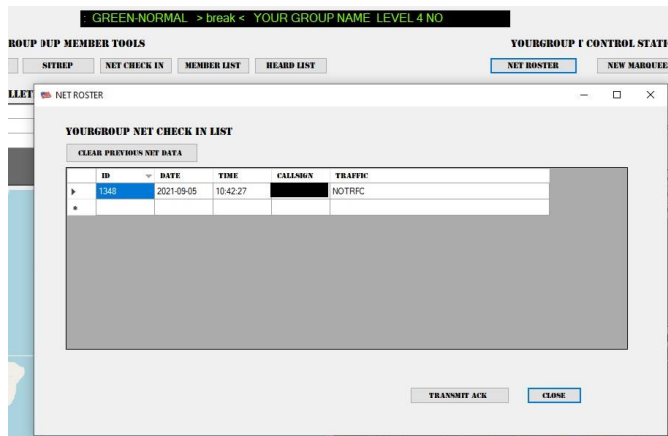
: GREEN-NORMAL > break < YOUR GROUP NAME LEVEL 4 NO

ROUP )UP MEMBER TOOLS

YOURGROUP [ CONTROL STATI

SITREP | NET CHECK IN | MEMBER LIST | HEARD LIST

NET ROSTER | NEW MARQUEE

LLET

NET ROSTER

YOURGROUP NET CHECK IN LIST

CLEAR PREVIOUS NET DATA

| | ID | DATE | TIME | CALLSIGN | TRAFFIC |
|---|---|---|---|---|---|
| ▸ | 1348 | 2021-09-05 | 10:42:27 | | NOTRFC |
| * | | | | | |

TRANSMIT ACK

CLOSE